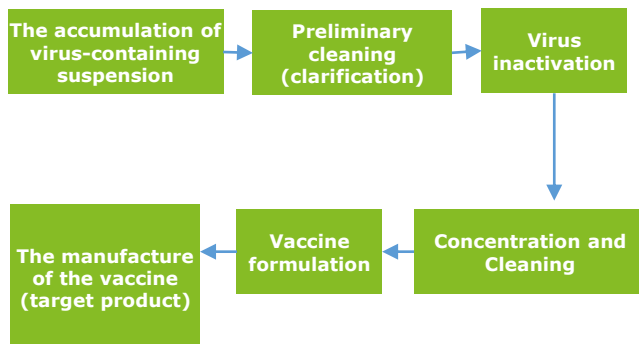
The accumulation of virus-containing suspension

Preliminary cleaning (clarification)

Virus inactivation

Concentration and Cleaning

Vaccine formulation

The manufacture of the vaccine (target product)